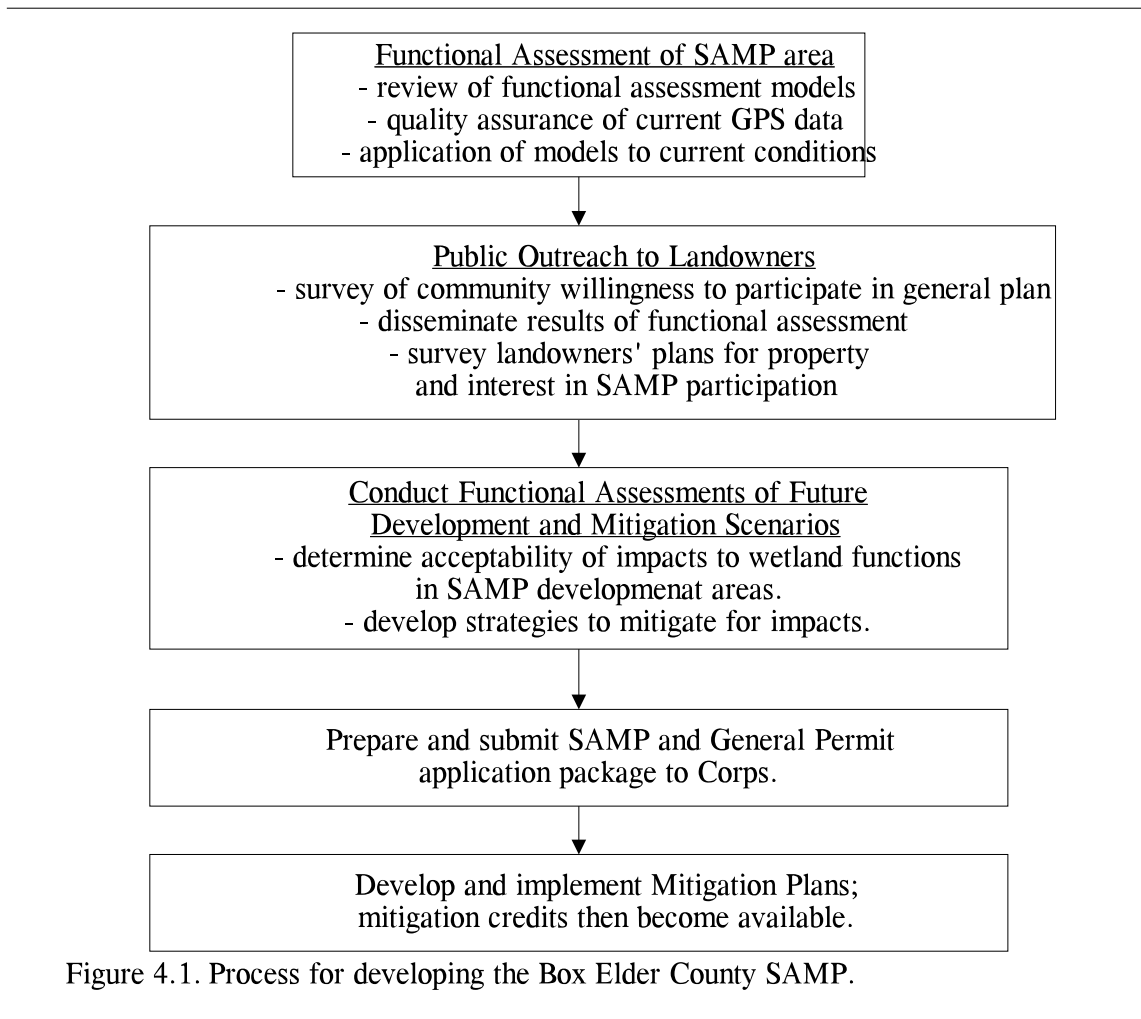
Functional Assessment of SAMP area
- review of functional assessment models
- quality assurance of current GPS data
- application of models to current conditions

Public Outreach to Landowners
- survey of community willingness to participate in general plan
- disseminate results of functional assessment
- survey landowners' plans for property and interest in SAMP participation

Conduct Functional Assessments of Future Development and Mitigation Scenarios
- determine acceptability of impacts to wetland functions in SAMP developmenat areas.
- develop strategies to mitigate for impacts.

Prepare and submit SAMP and General Permit application package to Corps.

Develop and implement Mitigation Plans; mitigation credits then become available.

Figure 4.1. Process for developing the Box Elder County SAMP.